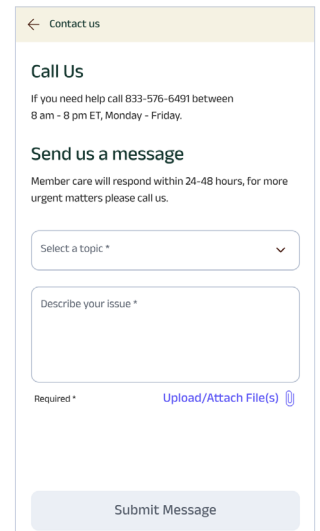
← Contact us

Call Us

If you need help call 833-576-6491 between 8 am - 8 pm ET, Monday - Friday.

Send us a message

Member care will respond within 24-48 hours, for more urgent matters please call us.

Select a topic *

Describe your issue *

Required *

Upload/Attach File(s)

Submit Message